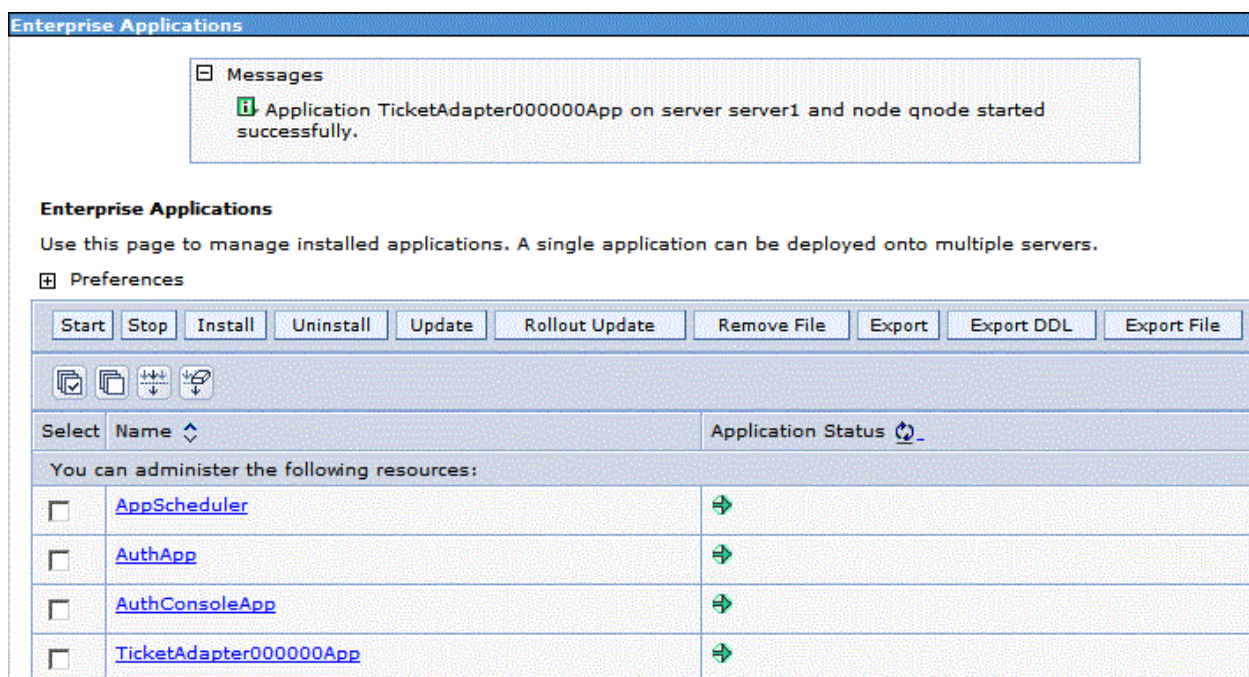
Enterprise Applications

Messages

Application TicketAdapter000000App on server server1 and node qnode started successfully.

Enterprise Applications

Use this page to manage installed applications. A single application can be deployed onto multiple servers.

Preferences

Start Stop Install Uninstall Update Rollout Update Remove File Export Export DDL Export File

| Select | Name | Application Status |
|---|---|---|
| You can administer the following resources: | | |
| ☐ | AppScheduler | |
| ☐ | AuthApp | |
| ☐ | AuthConsoleApp | |
| ☐ | TicketAdapter000000App | |